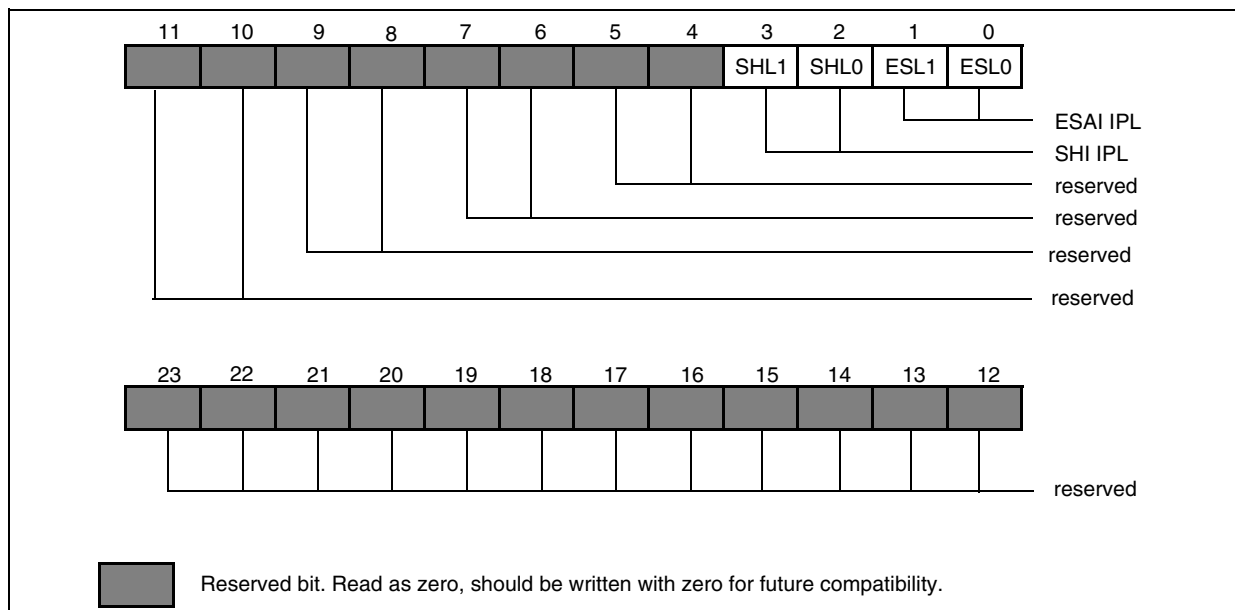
| 11 | 10 | 9 | 8 | 7 | 6 | 5 | 4 | 3 | 2 | 1 | 0 |
|---|---|---|---|---|---|---|---|---|---|---|---|
| | | | | | | | | SHL1 | SHL0 | ESL1 | ESL0 |

ESAI IPL
SHI IPL
reserved
reserved
reserved
reserved

| 23 | 22 | 21 | 20 | 19 | 18 | 17 | 16 | 15 | 14 | 13 | 12 |
|---|---|---|---|---|---|---|---|---|---|---|---|
| | | | | | | | | | | | |

reserved

Reserved bit. Read as zero, should be written with zero for future compatibility.